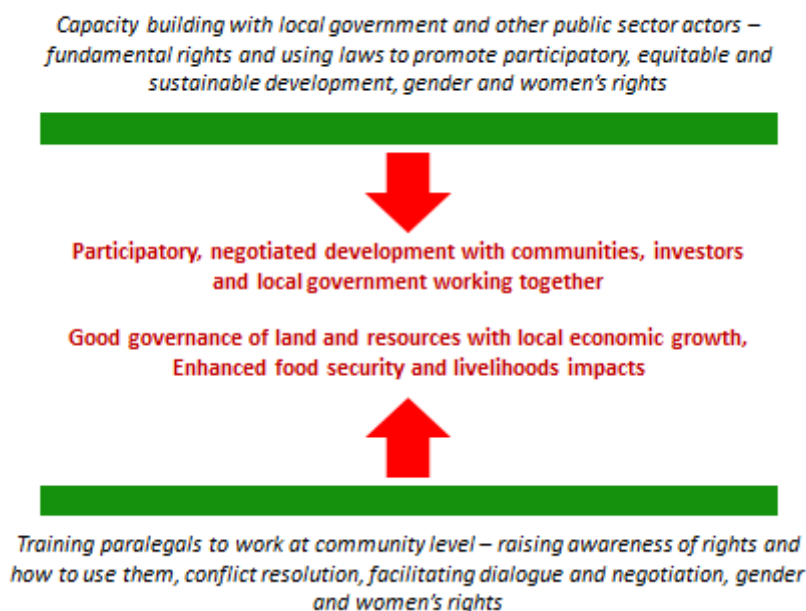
Capacity building with local government and other public sector actors – fundamental rights and using laws to promote participatory, equitable and sustainable development, gender and women's rights

Participatory, negotiated development with communities, investors and local government working together

Good governance of land and resources with local economic growth, Enhanced food security and livelihoods impacts

Training paralegals to work at community level – raising awareness of rights and how to use them, conflict resolution, facilitating dialogue and negotiation, gender and women's rights